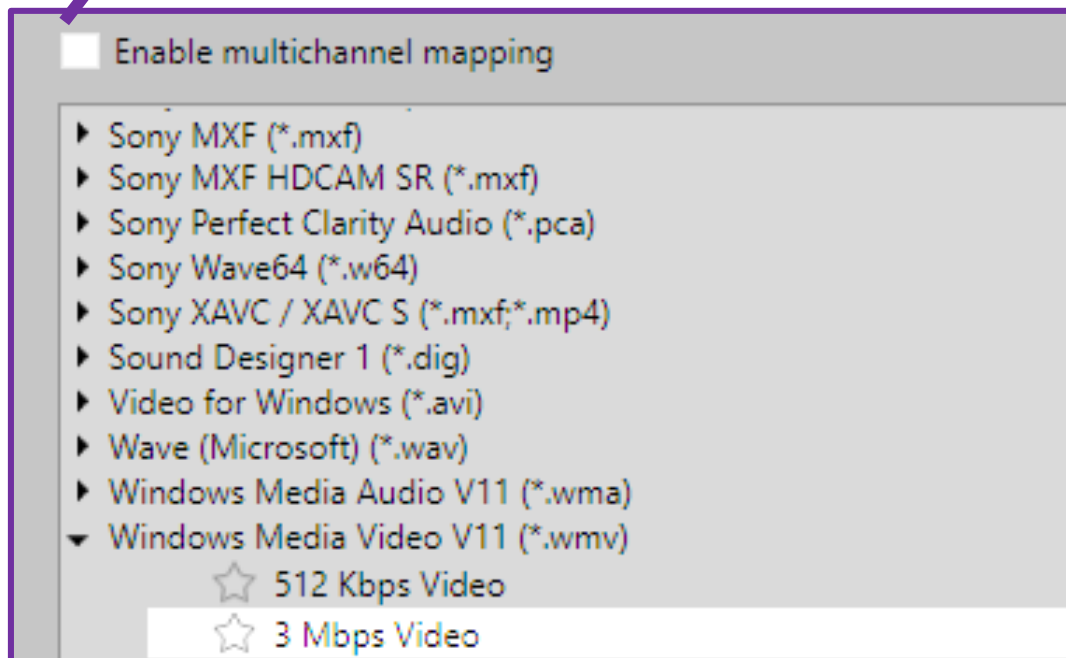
Enable multichannel mapping

Sony MXF (*.mxf)
Sony MXF HDCAM SR (*.mxf)
Sony Perfect Clarity Audio (*.pca)
Sony Wave64 (*.w64)
Sony XAVC / XAVC S (*.mxf;*.mp4)
Sound Designer 1 (*.dig)
Video for Windows (*.avi)
Wave (Microsoft) (*.wav)
Windows Media Audio V11 (*.wma)
Windows Media Video V11 (*.wmv)
512 Kbps Video
3 Mbps Video